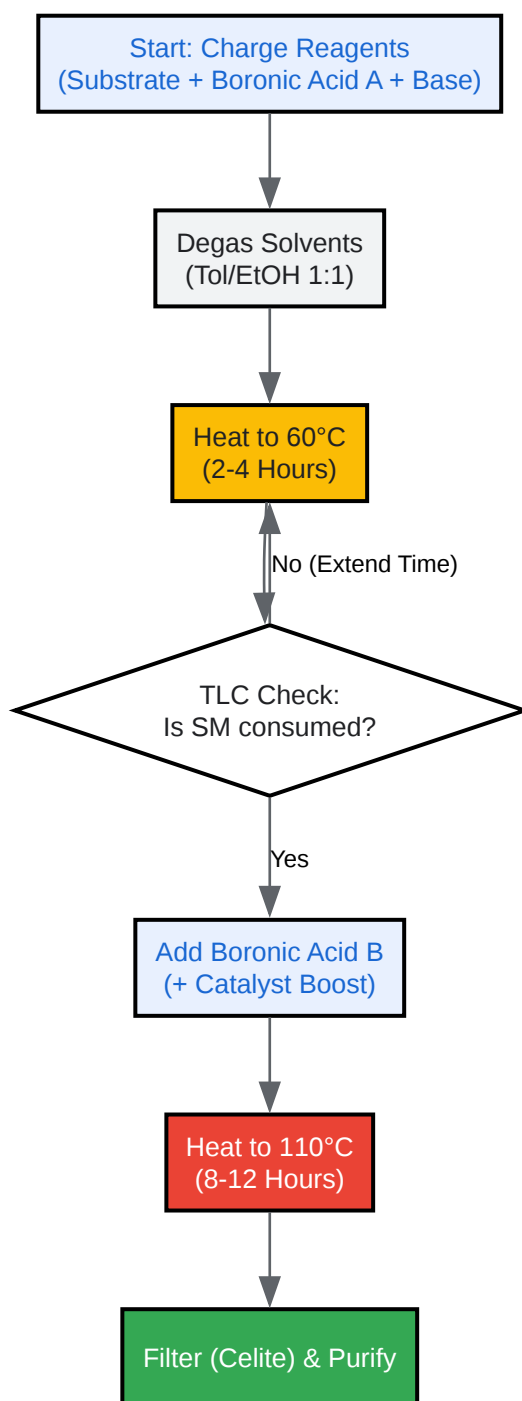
Start: Charge Reagents
(Substrate + Boronic Acid A + Base)

Degas Solvents
(Tol/EtOH 1:1)

Heat to 60°C
(2-4 Hours)

No (Extend Time)

TLC Check:
Is SM consumed?

Yes

Add Boronic Acid B
(+ Catalyst Boost)

Heat to 110°C
(8-12 Hours)

Filter (Celite) & Purify